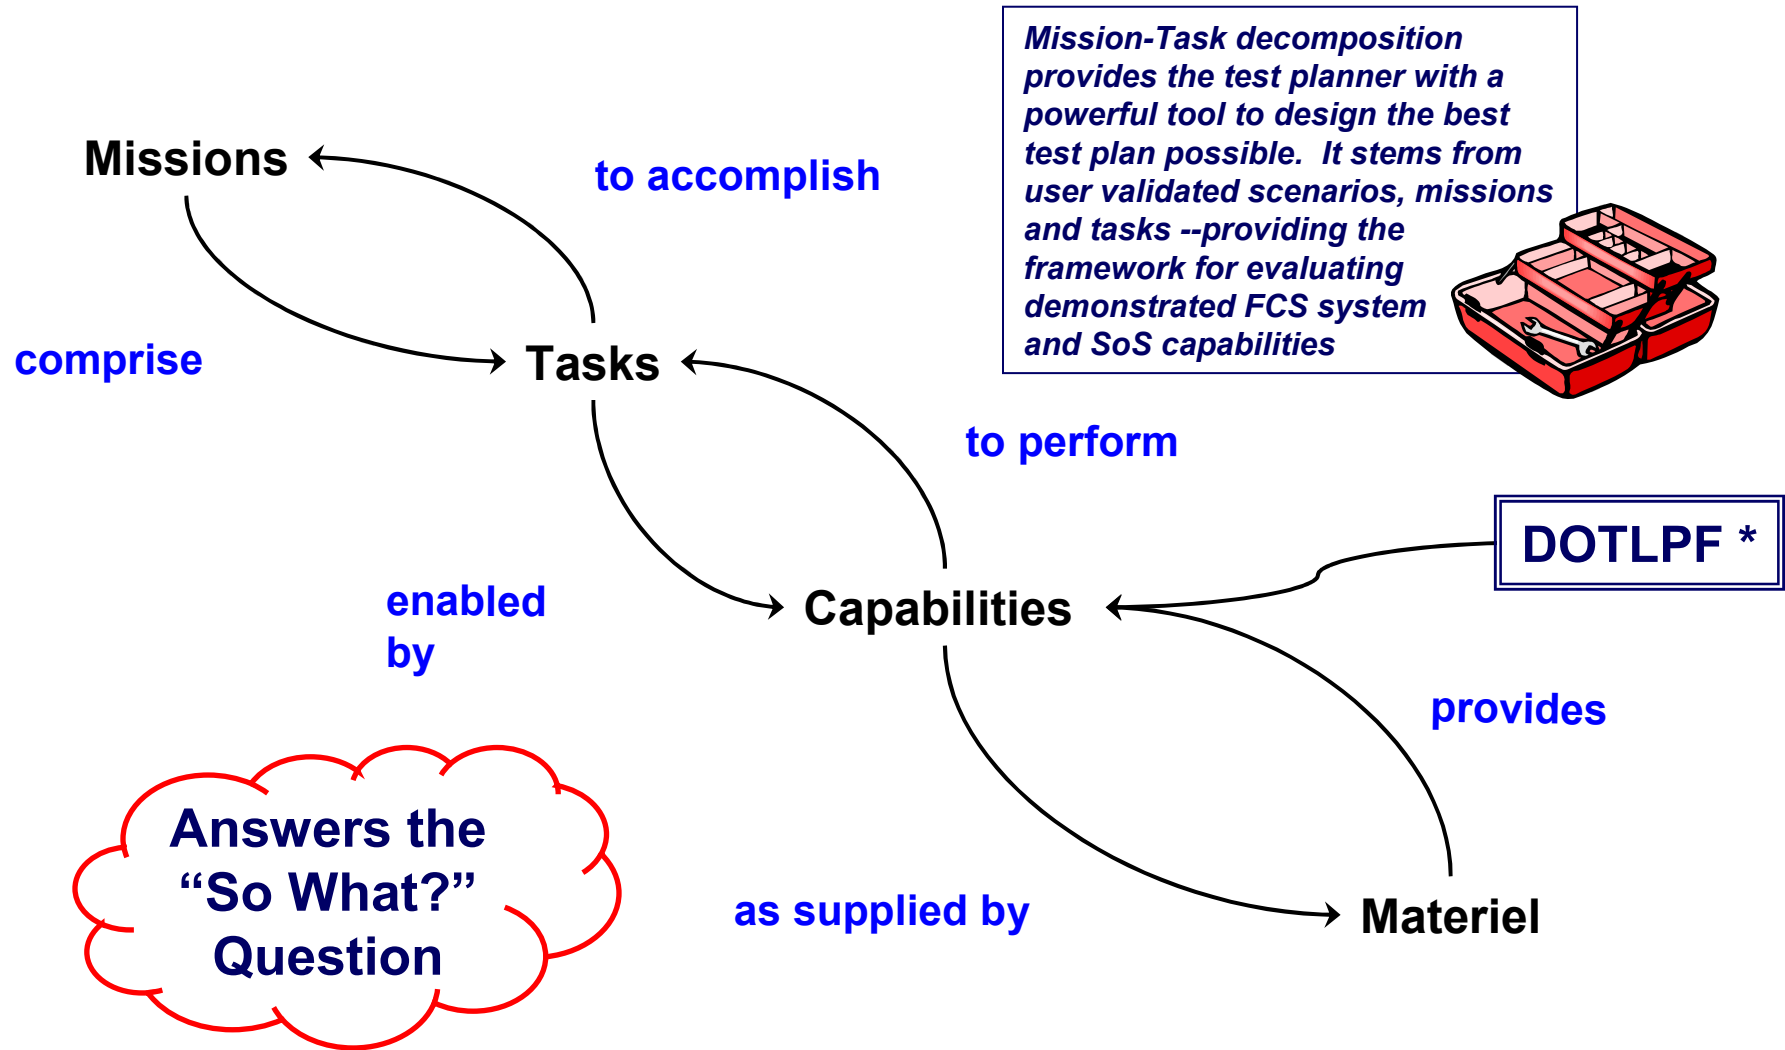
Mission-Task decomposition provides the test planner with a powerful tool to design the best test plan possible. It stems from user validated scenarios, missions and tasks --providing the framework for evaluating demonstrated FCS system and SoS capabilities

Missions

to accomplish

comprise

Tasks

to perform

DOTLPF *

enabled by

Capabilities

provides

Answers the "So What?" Question

as supplied by

Materiel